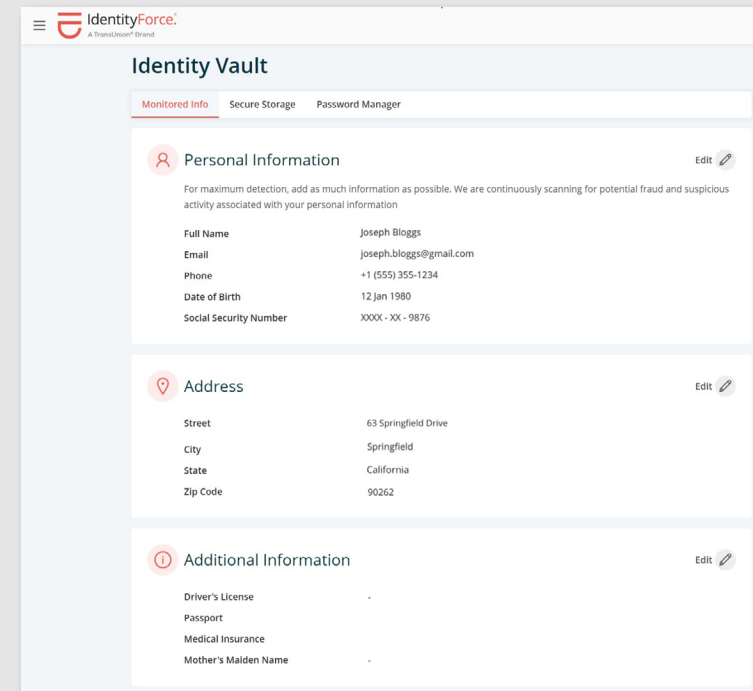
IdentityForce.
A TransUnion® Brand

Identity Vault

Monitored Info | Secure Storage | Password Manager

Personal Information

Edit

For maximum detection, add as much information as possible. We are continuously scanning for potential fraud and suspicious activity associated with your personal information

| | |
|---|---|
| Full Name | Joseph Bloggs |
| Email | joseph.bloggs@gmail.com |
| Phone | +1 (555) 355-1234 |
| Date of Birth | 12 Jan 1980 |
| Social Security Number | XXXX - XX - 9876 |

Address

Edit

| | |
|---|---|
| Street | 63 Springfield Drive |
| City | Springfield |
| State | California |
| Zip Code | 90262 |

Additional Information

Edit

| | |
|---|---|
| Driver's License | - |
| Passport | |
| Medical Insurance | |
| Mother's Maiden Name | - |